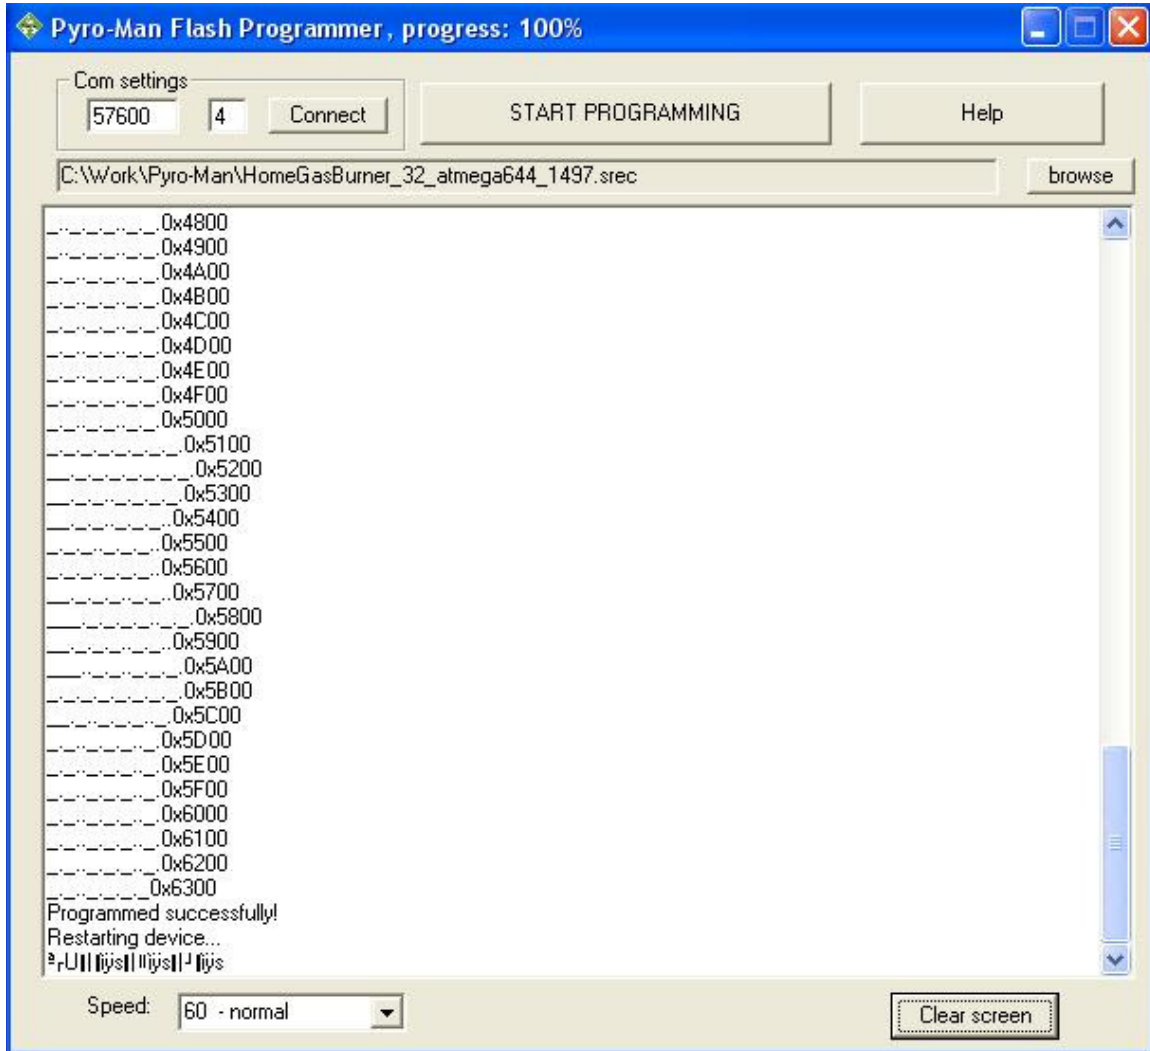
Pyro-Man Flash Programmer, progress: 100%

Com settings
57600
4
Connect

START PROGRAMMING

Help

C:\Work\Pyro-Man\HomeGasBurner_32_atmega644_1497.srec

browse

_._._._._.0x4800
_._._._._.0x4900
_._._._._.0x4A00
_._._._._.0x4B00
_._._._._.0x4C00
_._._._._.0x4D00
_._._._._.0x4E00
_._._._._.0x4F00
_._._._._.0x5000
_._._._._._._.0x5100
__._._._._._._.0x5200
__._._._._._.0x5300
__._._._._.0x5400
_._._._._.0x5500
_._._._._.0x5600
__._._._._.0x5700
___._._._._._.0x5800
_._._._._._.0x5900
___._._._._.0x5A00
_._._._._._.0x5B00
__._._._._.0x5C00
_._._._._.0x5D00
_._._._._.0x5E00
_._._._._.0x5F00
_._._._._.0x6000
_._._._._.0x6100
_._._._._.0x6200
_._._._._0x6300
Programmed successfully!
Restarting device...
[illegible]

Speed:
60 - normal

Clear screen